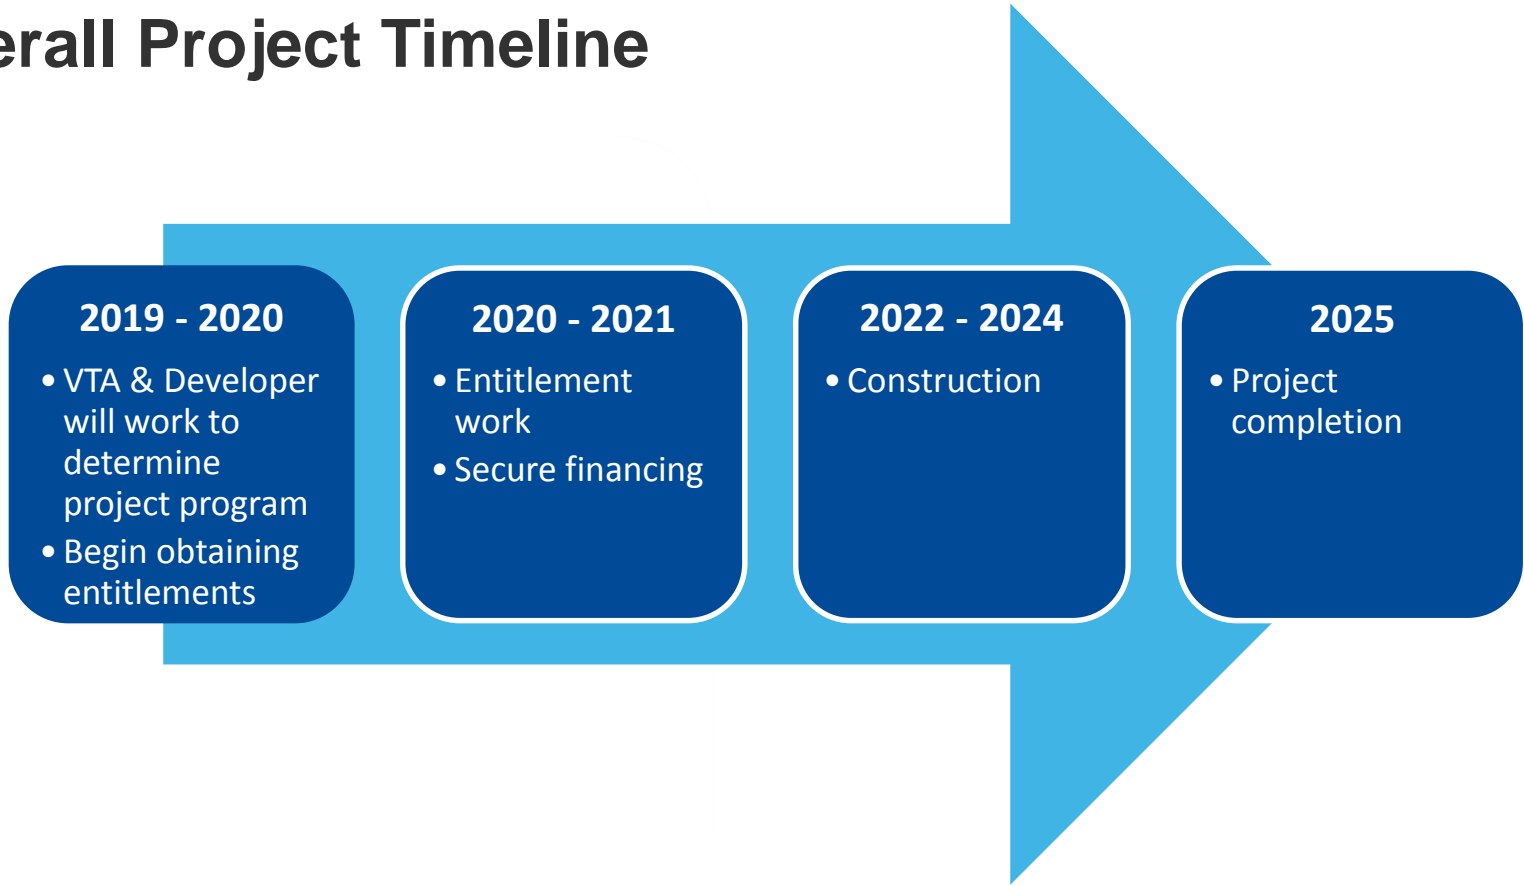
erall Project Timeline

2019 - 2020
• VTA & Developer will work to determine project program
• Begin obtaining entitlements

2020 - 2021
• Entitlement work
• Secure financing

2022 - 2024
• Construction

2025
• Project completion